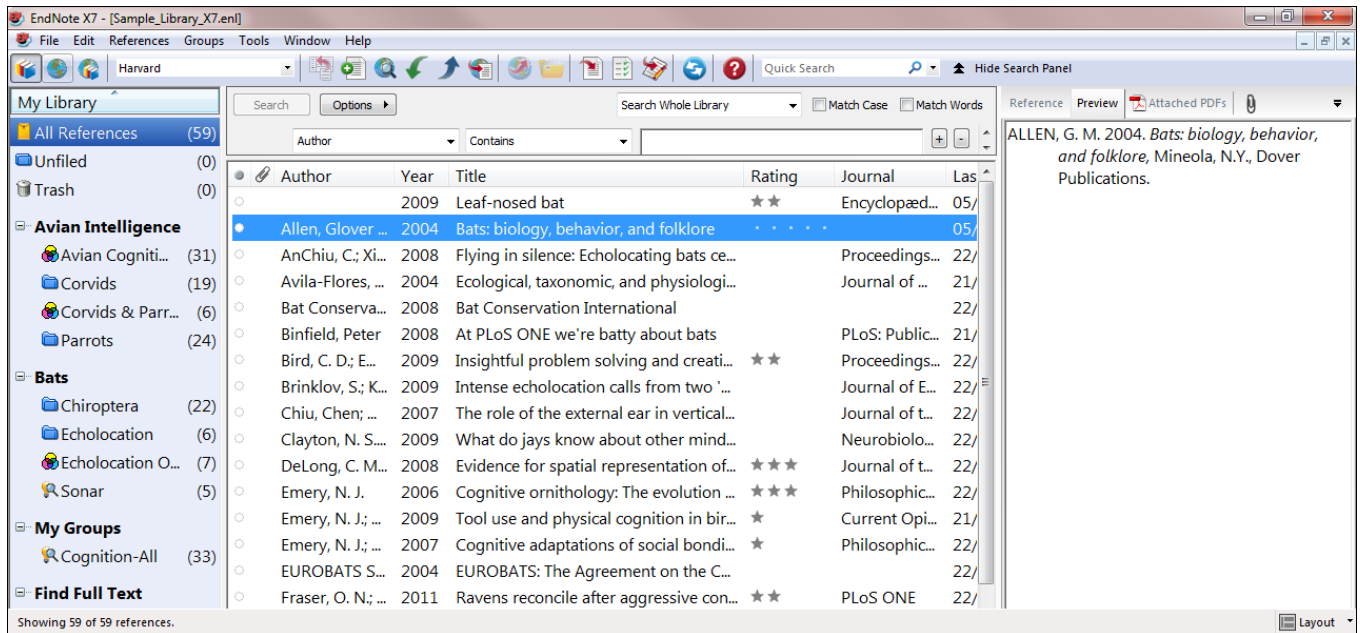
EndNote X7 - [Sample_Library_X7.enl]

File Edit References Groups Tools Window Help

Harvard

Quick Search

Hide Search Panel

My Library

All References (59)
Unfiled (0)
Trash (0)

Avian Intelligence
Avian Cogniti... (31)
Corvids (19)
Corvids & Parr... (6)
Parrots (24)

Bats
Chiroptera (22)
Echolocation (6)
Echolocation O... (7)
Sonar (5)

My Groups
Cognition-All (33)

Find Full Text

Search Options

Search Whole Library Match Case Match Words

Author Contains

| Author | Year | Title | Rating | Journal | Las |
|---|---|---|---|---|---|
| | 2009 | Leaf-nosed bat | ★★ | Encyclopæd... | 05/ |
| Allen, Glover ... | 2004 | Bats: biology, behavior, and folklore | · · · · · | | 05/ |
| AnChiu, C.; Xi... | 2008 | Flying in silence: Echolocating bats ce... | | Proceedings... | 22/ |
| Avila-Flores, ... | 2004 | Ecological, taxonomic, and physiologi... | | Journal of ... | 21/ |
| Bat Conserva... | 2008 | Bat Conservation International | | | 22/ |
| Binfield, Peter | 2008 | At PLoS ONE we're batty about bats | | PLoS: Public... | 21/ |
| Bird, C. D.; E... | 2009 | Insightful problem solving and creati... | ★★ | Proceedings... | 22/ |
| Brinklov, S.; K... | 2009 | Intense echolocation calls from two '... | | Journal of E... | 22/ |
| Chiu, Chen; ... | 2007 | The role of the external ear in vertical... | | Journal of t... | 22/ |
| Clayton, N. S.... | 2009 | What do jays know about other mind... | | Neurobiolo... | 22/ |
| DeLong, C. M... | 2008 | Evidence for spatial representation of... | ★★★ | Journal of t... | 22/ |
| Emery, N. J. | 2006 | Cognitive ornithology: The evolution ... | ★★★ | Philosophic... | 22/ |
| Emery, N. J.; ... | 2009 | Tool use and physical cognition in bir... | ★ | Current Opi... | 21/ |
| Emery, N. J.; ... | 2007 | Cognitive adaptations of social bondi... | ★ | Philosophic... | 22/ |
| EUROBATS S... | 2004 | EUROBATS: The Agreement on the C... | | | 22/ |
| Fraser, O. N.; ... | 2011 | Ravens reconcile after aggressive con... | ★★ | PLoS ONE | 22/ |

Reference Preview Attached PDFs

ALLEN, G. M. 2004. *Bats: biology, behavior, and folklore,* Mineola, N.Y., Dover Publications.

Showing 59 of 59 references.

Layout